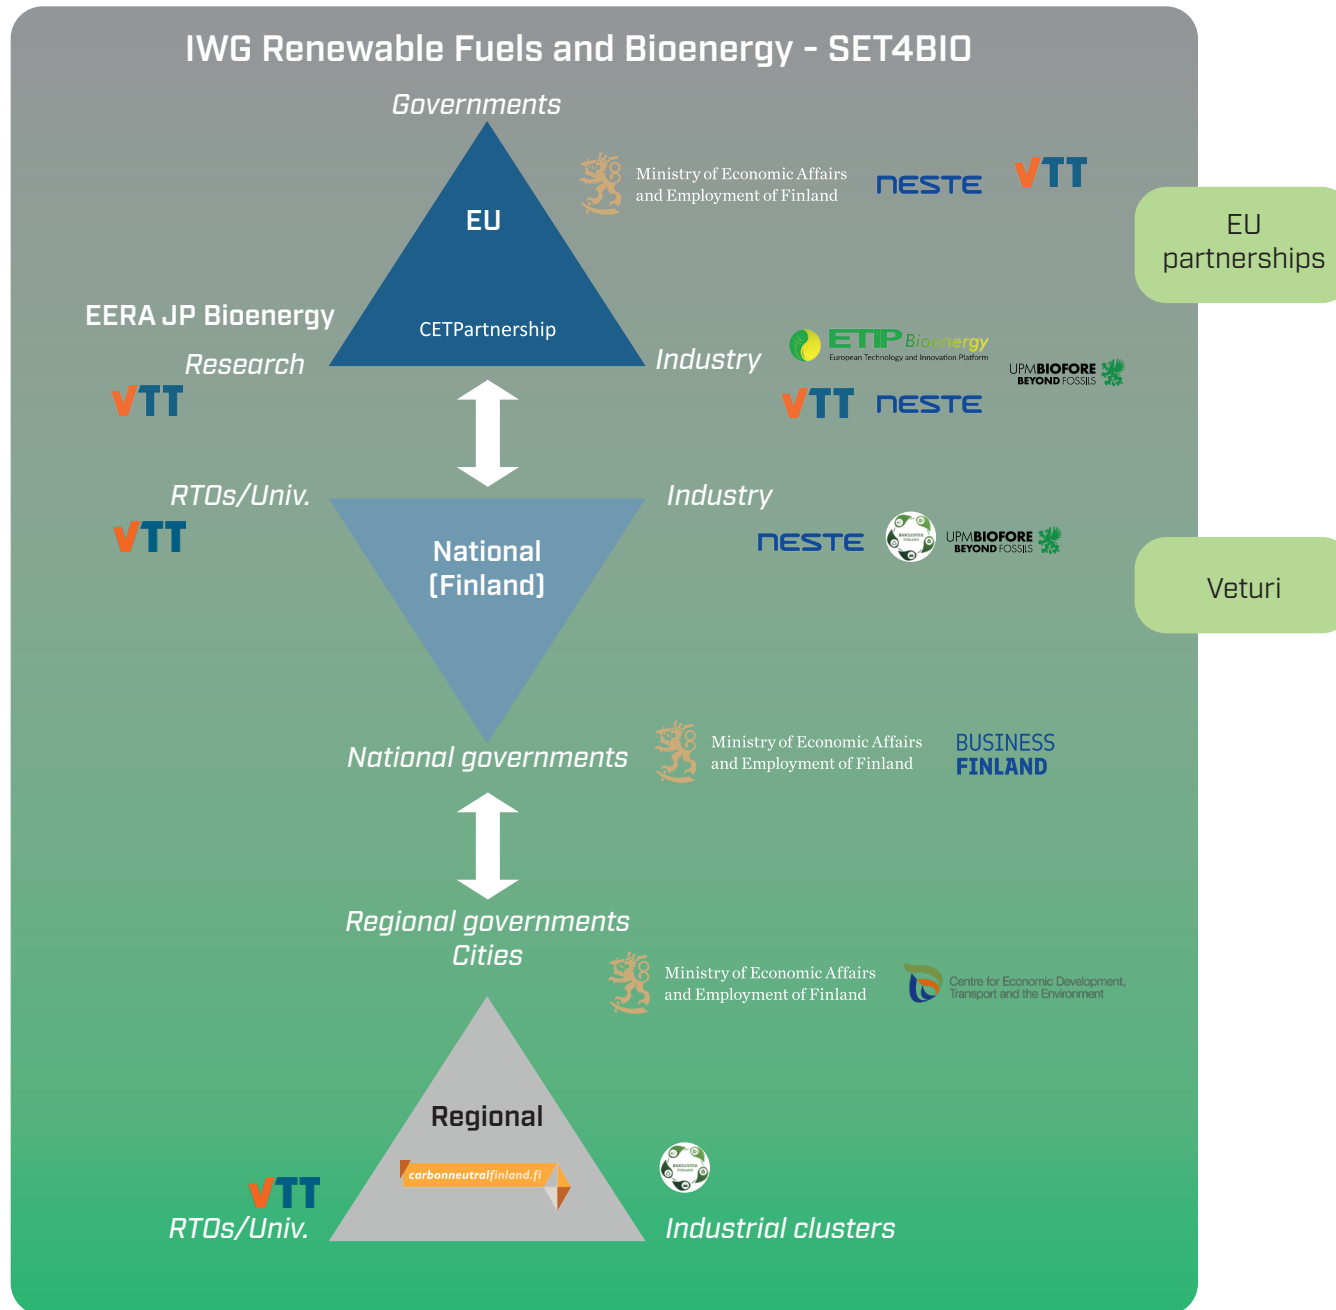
IWG Renewable Fuels and Bioenergy - SET4BIO

Governments

EU

CETPartnership

Ministry of Economic Affairs and Employment of Finland

NESTE

VTT

EU partnerships

EERA JP Bioenergy

Research

VTT

Industry

ETIP Bioenergy
European Technology and Innovation Platform

UPM BIOFORE BEYOND FOSSILS

VTT

NESTE

RTOs/Univ.

VTT

Industry

National (Finland)

NESTE

UPM BIOFORE BEYOND FOSSILS

Veturi

National governments

Ministry of Economic Affairs and Employment of Finland

BUSINESS FINLAND

Regional governments
Cities

Ministry of Economic Affairs and Employment of Finland

Centre for Economic Development, Transport and the Environment

Regional

carbonneutralfinland.fi

VTT

RTOs/Univ.

Industrial clusters